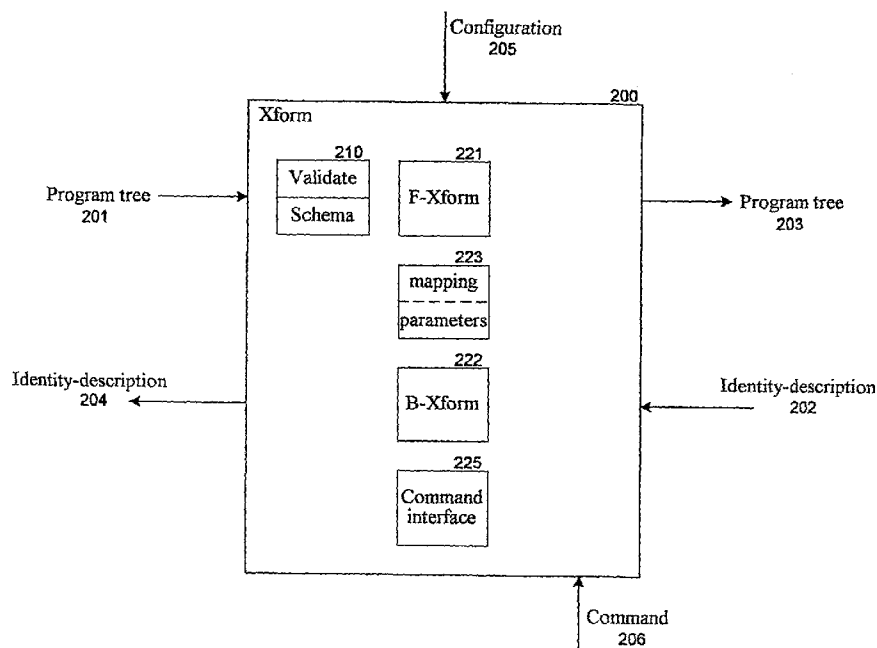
Configuration
205

200
Xform

210
Validate
Schema

221
F-Xform

Program tree
201

Program tree
203

223
mapping
parameters

222
B-Xform

Identity-description
204

Identity-description
202

225
Command
interface

Command
206